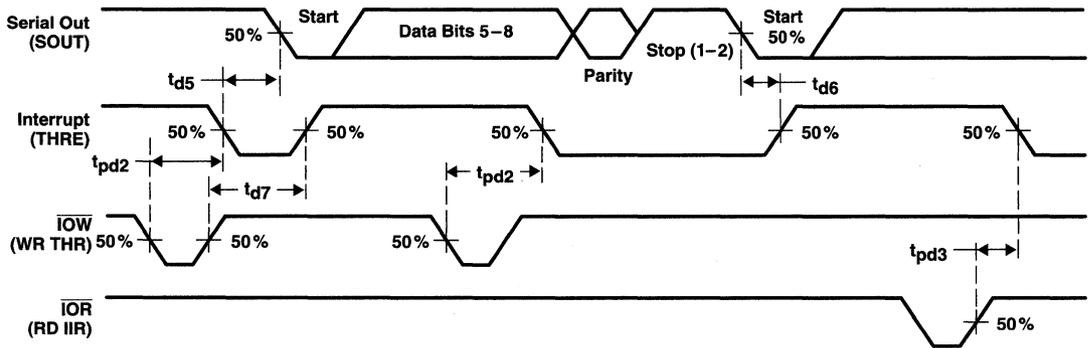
Serial Out (SOUT)

50%

Start

Data Bits 5 – 8

Parity

Stop (1–2)

Start

50%

$t_{d5}$

$t_{d6}$

Interrupt (THRE)

50%

50%

50%

50%

50%

$t_{pd2}$

$t_{d7}$

$t_{pd2}$

$\overline{IOW}$ (WR THR)

50%

50%

50%

$t_{pd3}$

$\overline{IOR}$ (RD IIR)

50%